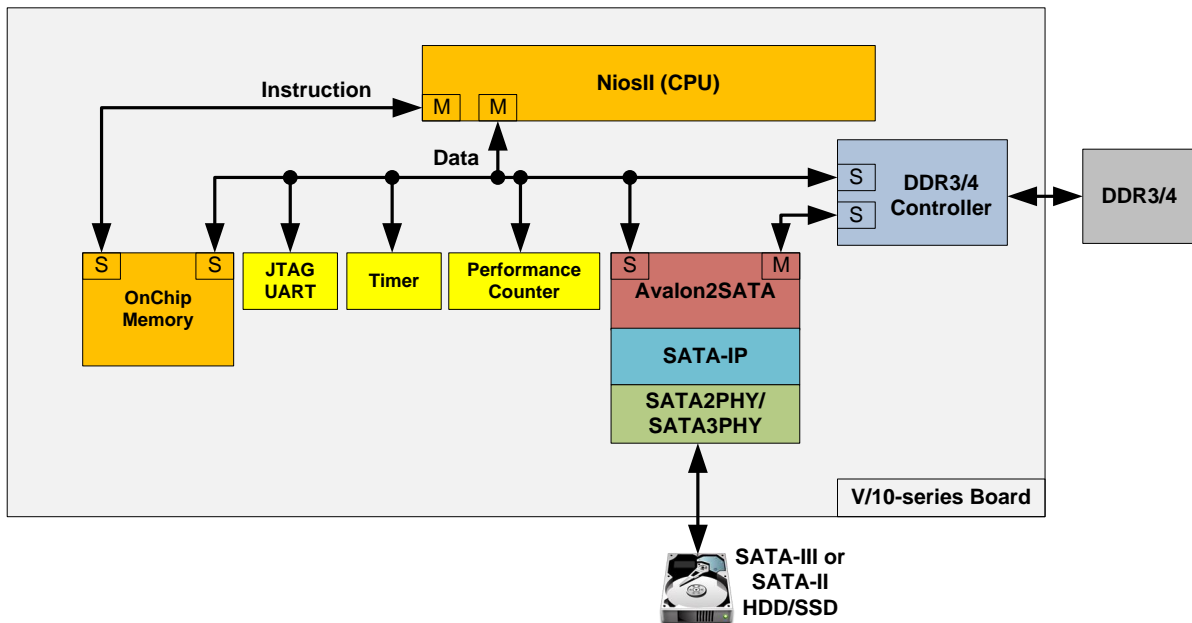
Instruction

NiosII (CPU)

M M

Data

S
DDR3/4
Controller
S

DDR3/4

S S
OnChip
Memory

JTAG
UART

Timer

Performance
Counter

S M
Avalon2SATA

SATA-IP

SATA2PHY/
SATA3PHY

V/10-series Board

SATA-III or
SATA-II
HDD/SSD